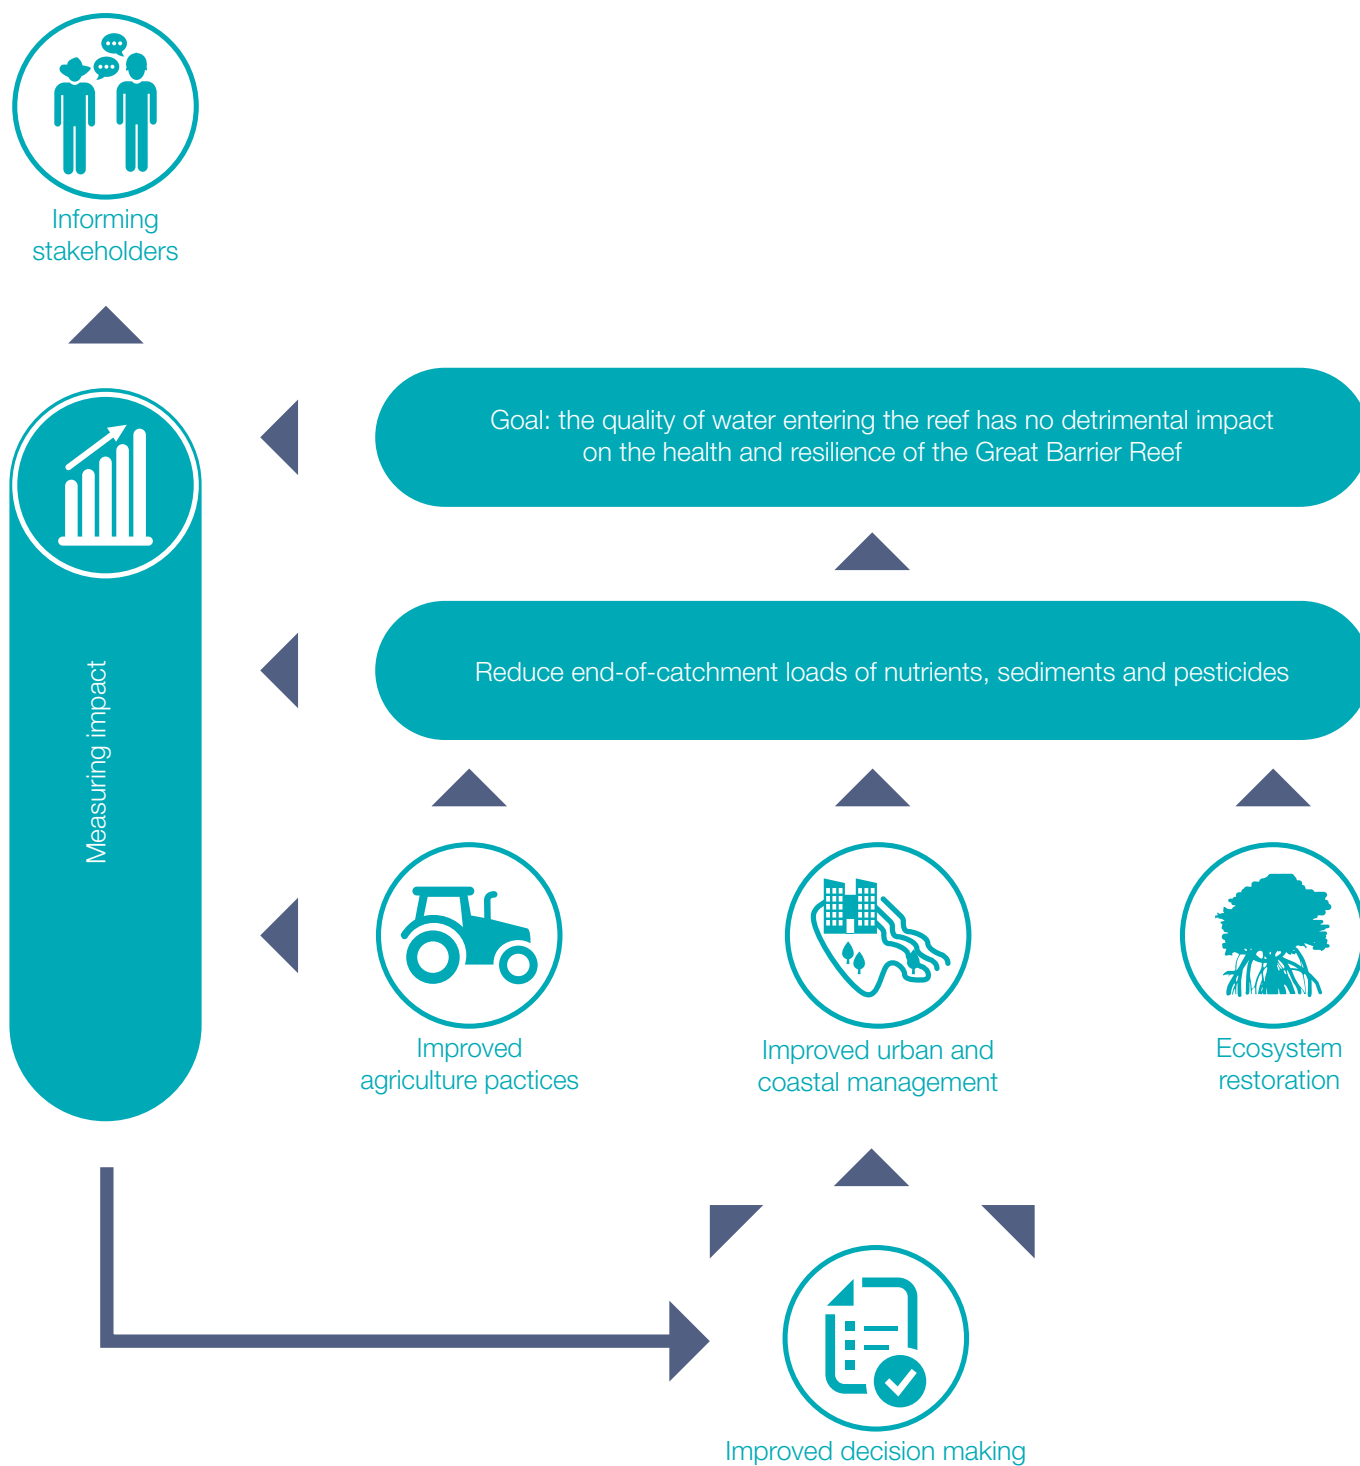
Informing stakeholders

Goal: the quality of water entering the reef has no detrimental impact on the health and resilience of the Great Barrier Reef

Reduce end-of-catchment loads of nutrients, sediments and pesticides

Measuring impact

Improved agriculture pactices

Improved urban and coastal management

Ecosystem restoration

Improved decision making